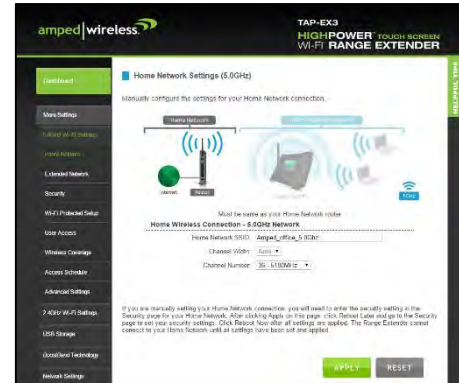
amped|wireless

TAP-EX3
HIGHPOWER TOUCH SCREEN
WI-FI RANGE EXTENDER

Dashboard

More Settings

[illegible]

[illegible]

Extended Network

Security

Wi-Fi Protected Setup

User Access

Wireless Coverage

Access Schedule

Advanced Settings

2.4GHz Wi-Fi Settings

USB Storage

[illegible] Technology

Network Settings

Home Network Settings (5.0GHz)

Manually configure the settings for your Home Network connection.

Home Network

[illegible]

Internet

Router

Must be same as your Home Network router

Home Wireless Connection - 5.0GHz Network

Home Network SSID: Amped_office_5.0GHz

Channel Width: Auto

Channel Number: 36 - 5180MHz

If you are manually setting your Home Network connection, you will need to enter the security setting in the Security page for your Home Network. After clicking Apply on this page, click Reboot Later and go to the Security page to set your security settings. Click Reboot Now after all settings are applied. The Range Extender cannot connect to your Home Network until all settings have been set and applied.

APPLY

RESET

HELPFUL TIPS